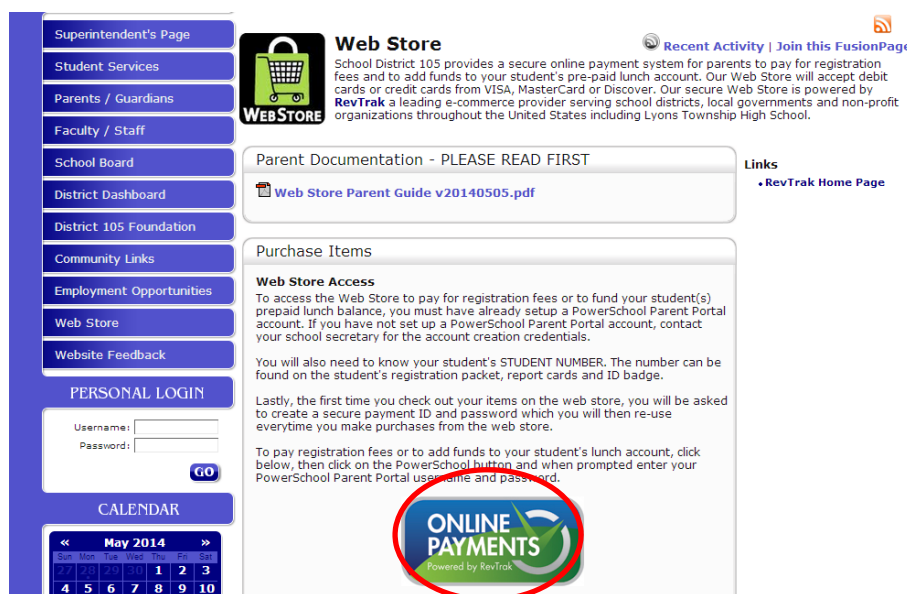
Superintendent's Page
Student Services
Parents / Guardians
Faculty / Staff
School Board
District Dashboard
District 105 Foundation
Community Links
Employment Opportunities
Web Store
Website Feedback

PERSONAL LOGIN
Username:
Password:
GO

CALENDAR
« May 2014 »
| Sun | Mon | Tue | Wed | Thu | Fri | Sat |
|---|---|---|---|---|---|---|
| 27 | 28 | 29 | 30 | 1 | 2 | 3 |
| 4 | 5 | 6 | 7 | 8 | 9 | 10 |

WEBSTORE

Web Store

Recent Activity | Join this FusionPage

School District 105 provides a secure online payment system for parents to pay for registration fees and to add funds to your student's pre-paid lunch account. Our Web Store will accept debit cards or credit cards from VISA, MasterCard or Discover. Our secure Web Store is powered by RevTrak a leading e-commerce provider serving school districts, local governments and non-profit organizations throughout the United States including Lyons Township High School.

Parent Documentation - PLEASE READ FIRST

Web Store Parent Guide v20140505.pdf

Links
RevTrak Home Page

Purchase Items

Web Store Access
To access the Web Store to pay for registration fees or to fund your student(s) prepaid lunch balance, you must have already setup a PowerSchool Parent Portal account. If you have not set up a PowerSchool Parent Portal account, contact your school secretary for the account creation credentials.

You will also need to know your student's STUDENT NUMBER. The number can be found on the student's registration packet, report cards and ID badge.

Lastly, the first time you check out your items on the web store, you will be asked to create a secure payment ID and password which you will then re-use everytime you make purchases from the web store.

To pay registration fees or to add funds to your student's lunch account, click below, then click on the PowerSchool button and when prompted enter your PowerSchool Parent Portal username and password.

ONLINE PAYMENTS
Powered by RevTrak